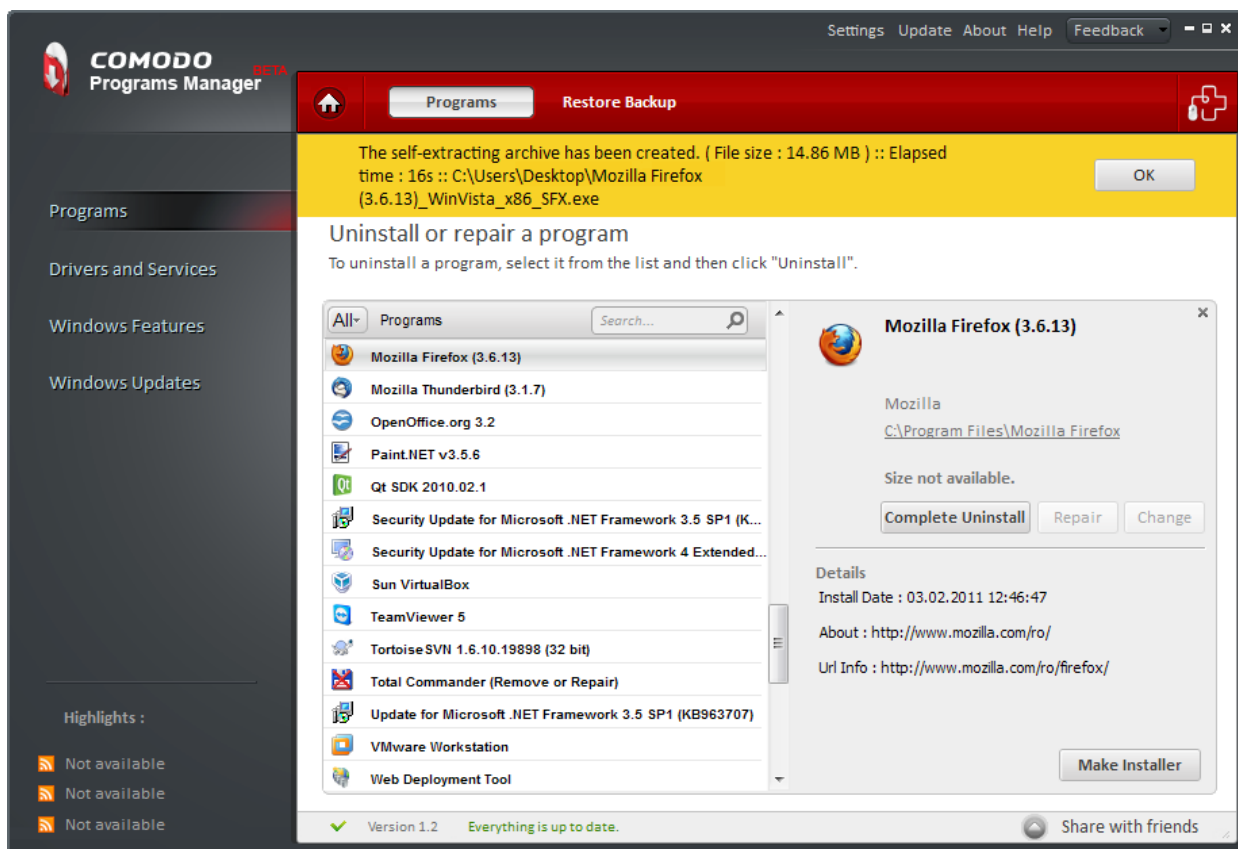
Settings Update About Help Feedback

COMODO
Programs Manager BETA

Programs Restore Backup

The self-extracting archive has been created. ( File size : 14.86 MB ) :: Elapsed time : 16s :: C:\Users\Desktop\Mozilla Firefox (3.6.13)_WinVista_x86_SFX.exe

OK

Programs

Drivers and Services

Windows Features

Windows Updates

Highlights :

Not available

Not available

Not available

Uninstall or repair a program

To uninstall a program, select it from the list and then click "Uninstall".

All Programs Search...

Mozilla Firefox (3.6.13)
Mozilla Thunderbird (3.1.7)
OpenOffice.org 3.2
Paint.NET v3.5.6
Qt SDK 2010.02.1
Security Update for Microsoft .NET Framework 3.5 SP1 (K...
Security Update for Microsoft .NET Framework 4 Extended...
Sun VirtualBox
TeamViewer 5
TortoiseSVN 1.6.10.19898 (32 bit)
Total Commander (Remove or Repair)
Update for Microsoft .NET Framework 3.5 SP1 (KB963707)
VMware Workstation
Web Deployment Tool

Mozilla Firefox (3.6.13)

Mozilla

C:\Program Files\Mozilla Firefox

Size not available.

Complete Uninstall Repair Change

Details

Install Date : 03.02.2011 12:46:47

About : http://www.mozilla.com/ro/

Url Info : http://www.mozilla.com/ro/firefox/

Make Installer

Version 1.2 Everything is up to date.

Share with friends